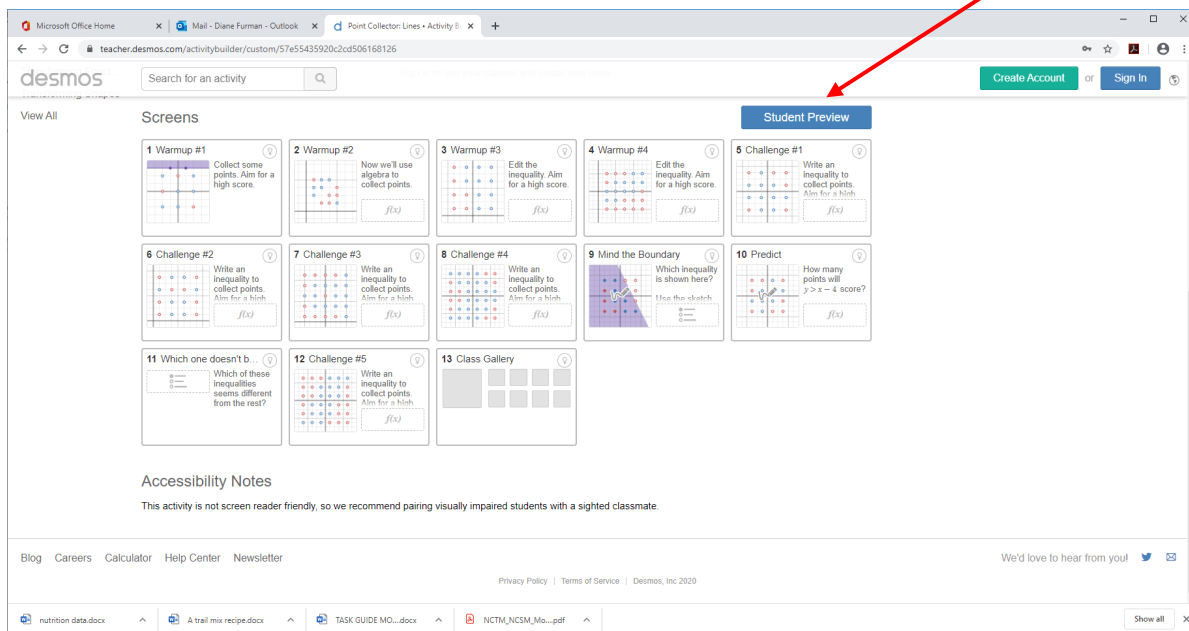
Microsoft Office Home | Mail - Diane Furman - Outlook | Point Collector: Lines • Activity B

teacher.desmos.com/activitybuilder/custom/57e55435920c2cd506168126

desmos | Search for an activity | Create Account | or | Sign In

View All

Screens

Student Preview

1 Warmup #1
Collect some points. Aim for a high score.

2 Warmup #2
Now we'll use algebra to collect points.
f(x)

3 Warmup #3
Edit the inequality. Aim for a high score.
f(x)

4 Warmup #4
Edit the inequality. Aim for a high score.
f(x)

5 Challenge #1
Write an inequality to collect points.
f(x)

6 Challenge #2
Write an inequality to collect points.
f(x)

7 Challenge #3
Write an inequality to collect points.
f(x)

8 Challenge #4
Write an inequality to collect points.
f(x)

9 Mind the Boundary
Which inequality is shown here?
Use the sketch

10 Predict
How many points will $y > x - 4$ score?
f(x)

11 Which one doesn't b...
Which of these inequalities seems different from the rest?

12 Challenge #5
Write an inequality to collect points.
f(x)

13 Class Gallery

Accessibility Notes

This activity is not screen reader friendly, so we recommend pairing visually impaired students with a sighted classmate.

Blog Careers Calculator Help Center Newsletter

We'd love to hear from you!

Privacy Policy | Terms of Service | Desmos, Inc 2020

nutrition data.docx | A trail mix recipe.docx | TASK GUIDE MO....docx | NCTM_NCSM_Mo....pdf | Show all